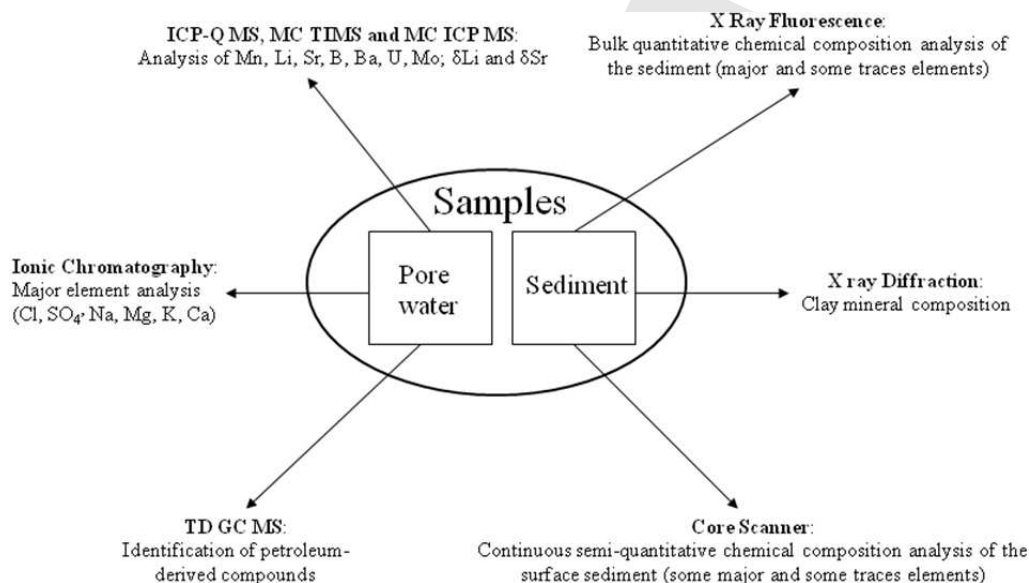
ICP-Q MS, MC TIMS and MC ICP MS:
Analysis of Mn, Li, Sr, B, Ba, U, Mo; δLi and δSr

X Ray Fluorescence:
Bulk quantitative chemical composition analysis of the sediment (major and some traces elements)

Samples

Pore water

Sediment

Ionic Chromatography:
Major element analysis (Cl, $SO_4$, Na, Mg, K, Ca)

X ray Diffraction:
Clay mineral composition

TD GC MS:
Identification of petroleum-derived compounds

Core Scanner:
Continuous semi-quantitative chemical composition analysis of the surface sediment (some major and some traces elements)